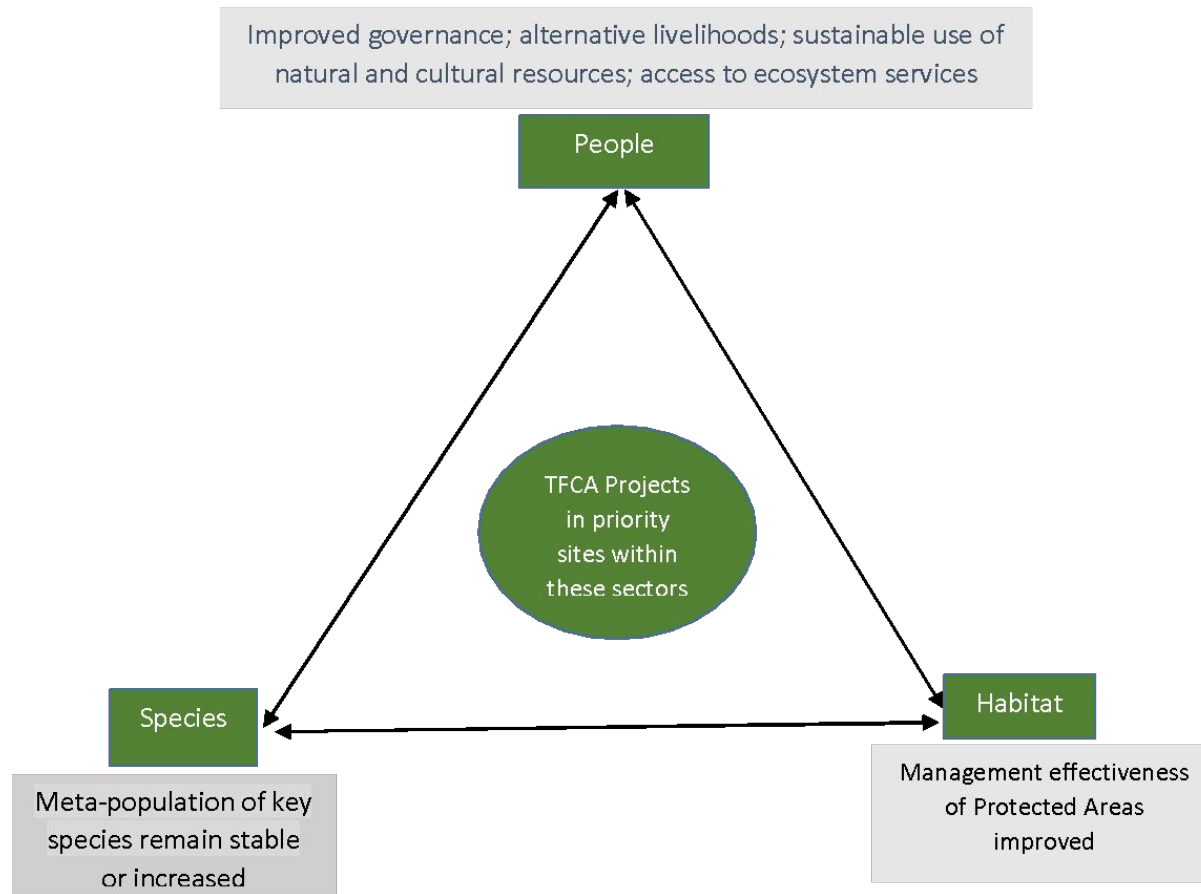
Improved governance; alternative livelihoods; sustainable use of natural and cultural resources; access to ecosystem services

People

TFCA Projects in priority sites within these sectors

Species

Habitat

Meta-population of key species remain stable or increased

Management effectiveness of Protected Areas improved